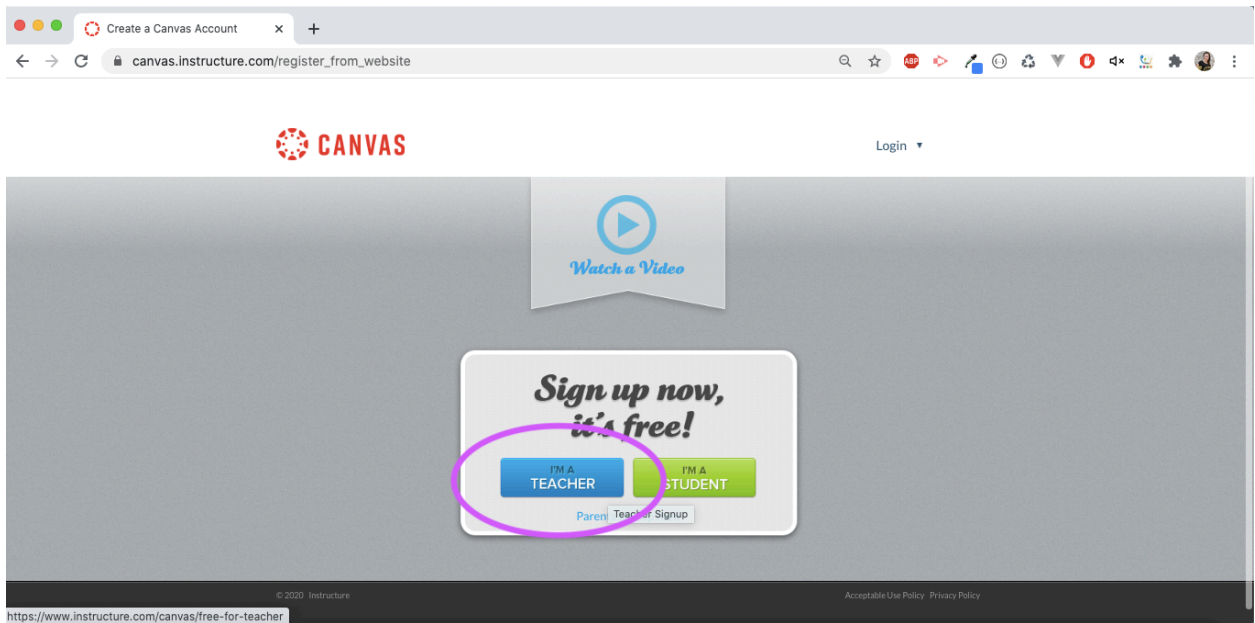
Create a Canvas Account

canvas.instructure.com/register_from_website

CANVAS

Login ▾

Watch a Video

Sign up now, it's free!

I'M A TEACHER

I'M A STUDENT

Paren

Teacher Signup

© 2020 Instructure

Acceptable Use Policy Privacy Policy

https://www.instructure.com/canvas/free-for-teacher